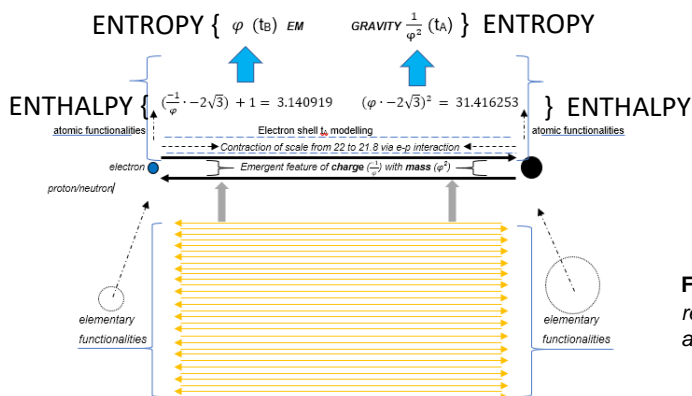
ENTROPY { $\varphi$ (t$_B$) EM GRAVITY $\frac{1}{\varphi^2}$ (t$_A$) } ENTROPY

ENTHALPY { $(\frac{-1}{\varphi} \cdot -2\sqrt{3}) + 1 = 3.140919$ $(\varphi \cdot -2\sqrt{3})^2 = 31.416253$ } ENTHALPY

atomic functionalities

Electron shell t$_o$ modelling

atomic functionalities

Contraction of scale from 22 to 21 8 via e-p interaction

electron

Emergent feature of charge $(\frac{-1}{\varphi})$ with mass $(\varphi^2)$

proton/neutron

elementary functionalities

elementary functionalities

F

re

a